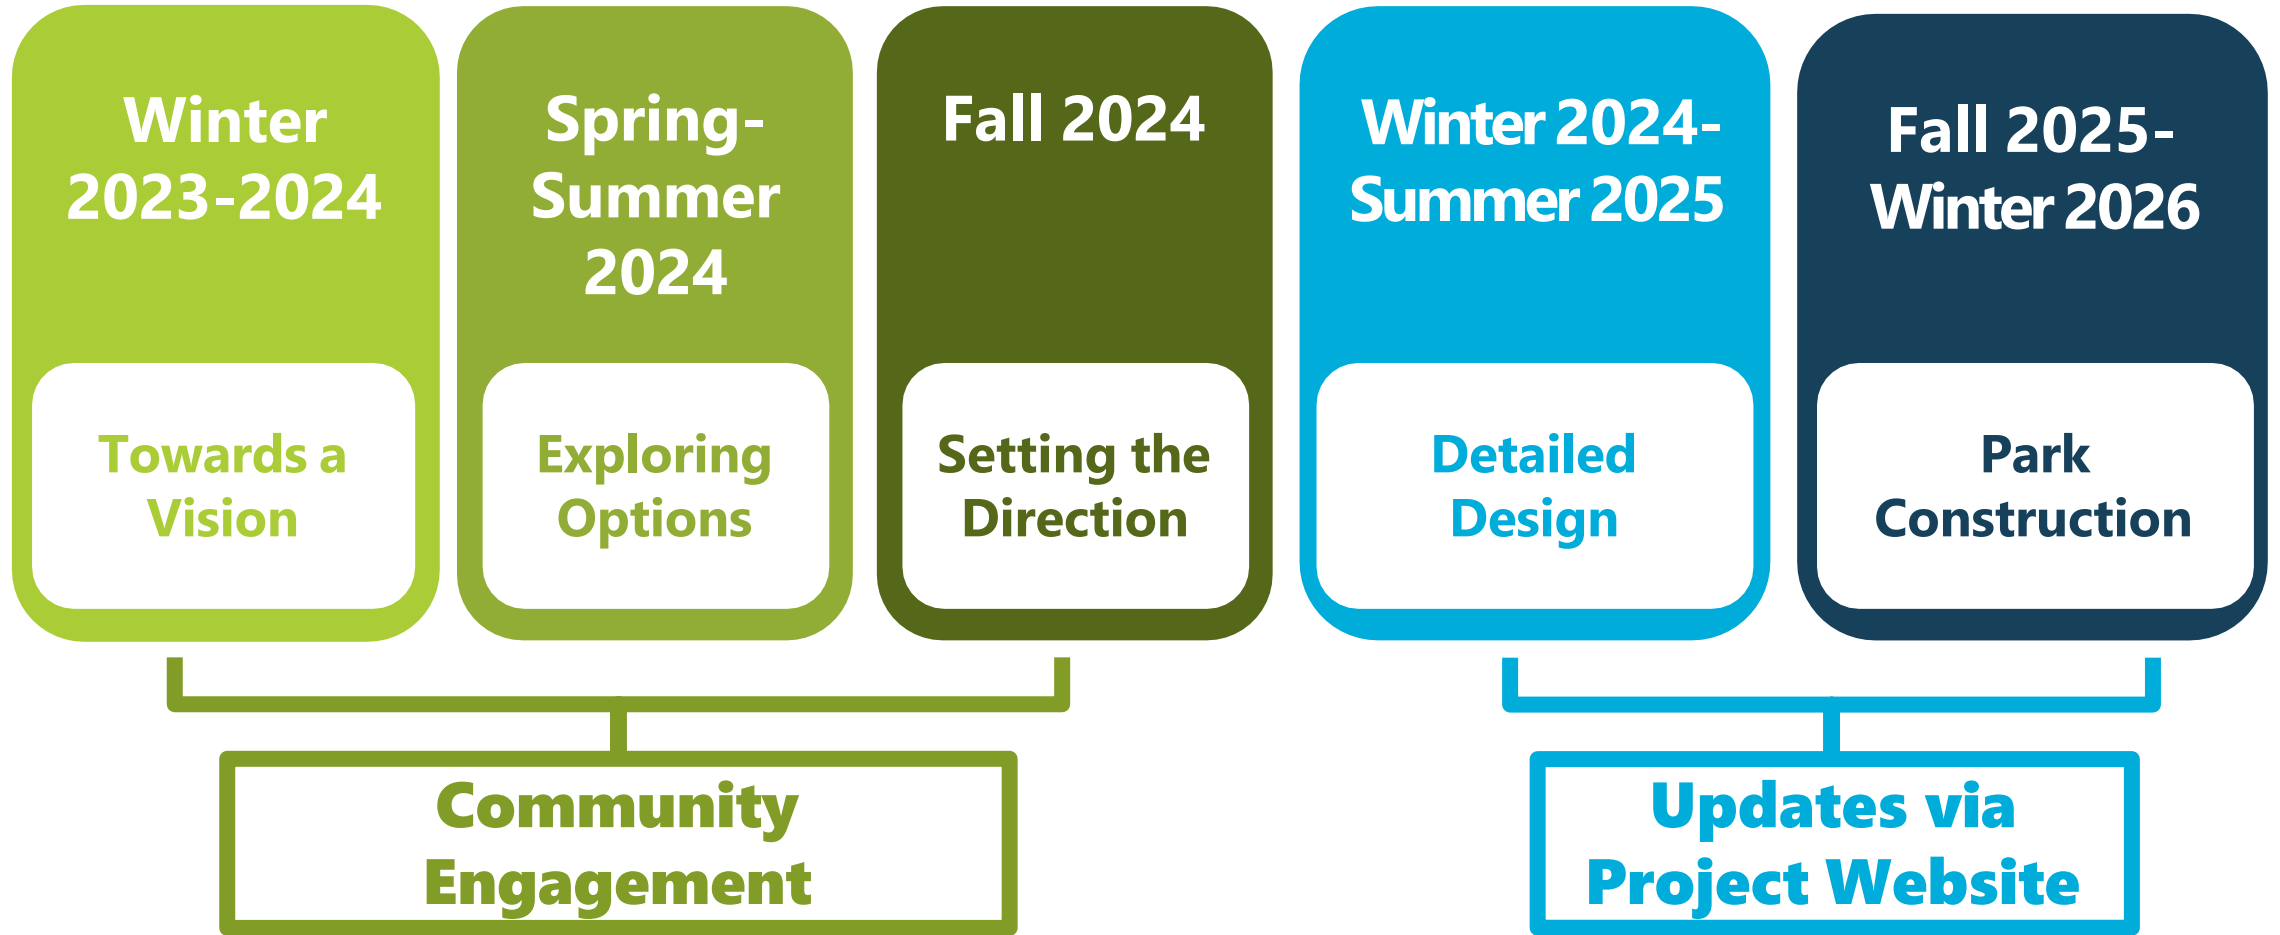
Winter 2023-2024

Towards a Vision

Spring-Summer 2024

Exploring Options

Fall 2024

Setting the Direction

Winter 2024-Summer 2025

Detailed Design

Fall 2025-Winter 2026

Park Construction

Community Engagement

Updates via Project Website